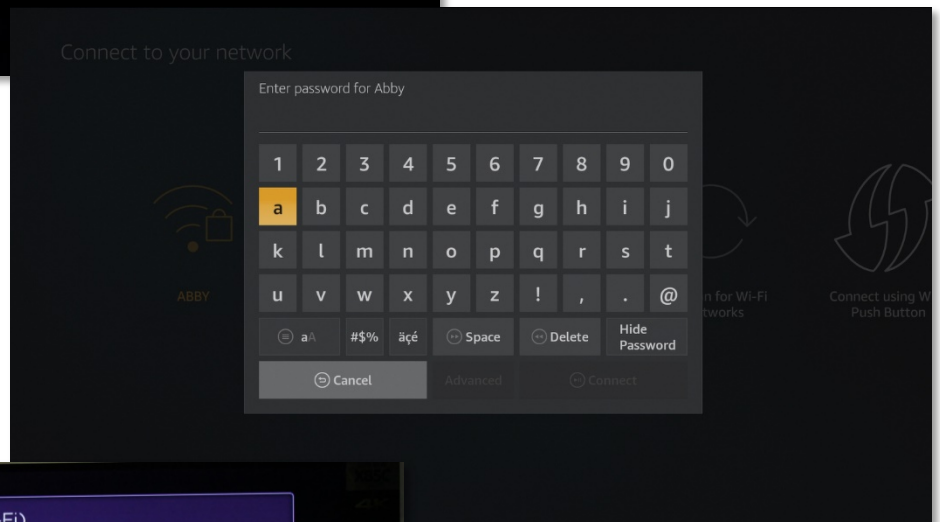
Connect to your network

Enter password for Abby

| 1 | 2 | 3 | 4 | 5 | 6 | 7 | 8 | 9 | 0 |
|---|---|---|---|---|---|---|---|---|---|
| a | b | c | d | e | f | g | h | i | j |
| k | l | m | n | o | p | q | r | s | t |
| u | v | w | x | y | z | ! | , | . | @ |

aA #$% äçé Space Delete Hide Password

Cancel Advanced Connect

ABBY

n for Wi-Fi tworks

Connect using W Push Button

Fi)